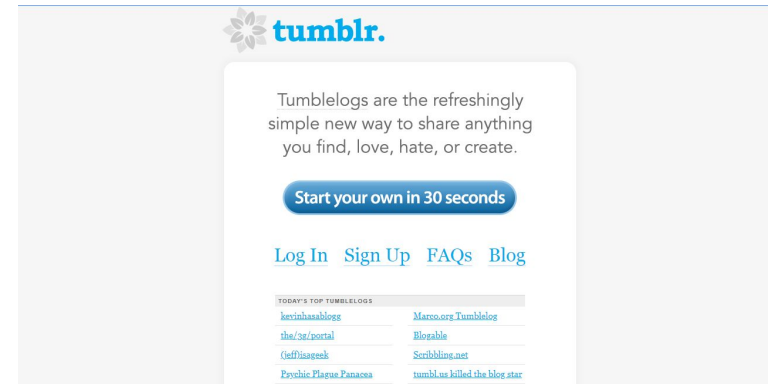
tumblr.

Tumblelogs are the refreshingly simple new way to share anything you find, love, hate, or create.

Start your own in 30 seconds

Log In Sign Up FAQs Blog

TODAY'S TOP TUMBLELOGS

| | |
|---|---|
| kevinhasablogg | Marco.org Tumblelog |
| the/3g/portal | Blogable |
| (jeff)isageek | Scribbling.net |
| Psychic Plague Panacea | tumbl.us killed the blog star |